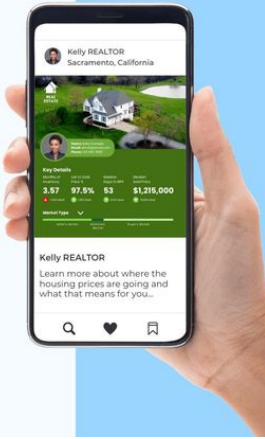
Kelly REALTOR
Sacramento, California

REAL ESTATE

Name: Kelly Example
Email: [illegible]
Phone: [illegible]

Key Details

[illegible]
3.57
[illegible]

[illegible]
97.5%
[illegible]

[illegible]
53
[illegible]

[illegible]
$1,215,000
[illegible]

Market Type

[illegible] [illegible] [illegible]

Kelly REALTOR

Learn more about where the housing prices are going and what that means for you...